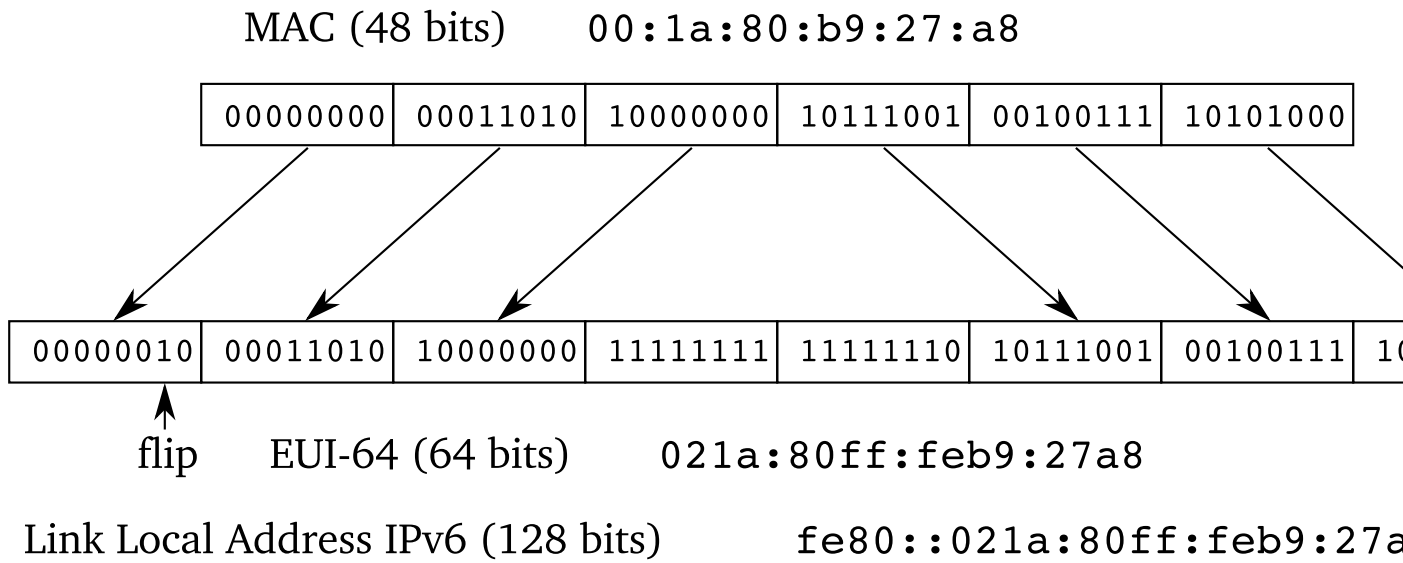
MAC (48 bits) 00:1a:80:b9:27:a8

| 00000000 | 00011010 | 10000000 | 10111001 | 00100111 | 10101000 |
|---|---|---|---|---|---|

| 00000010 | 00011010 | 10000000 | 11111111 | 11111110 | 10111001 | 00100111 | 1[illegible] |
|---|---|---|---|---|---|---|---|

flip

EUI-64 (64 bits) 021a:80ff:feb9:27a8

Link Local Address IPv6 (128 bits) fe80::021a:80ff:feb9:27a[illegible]